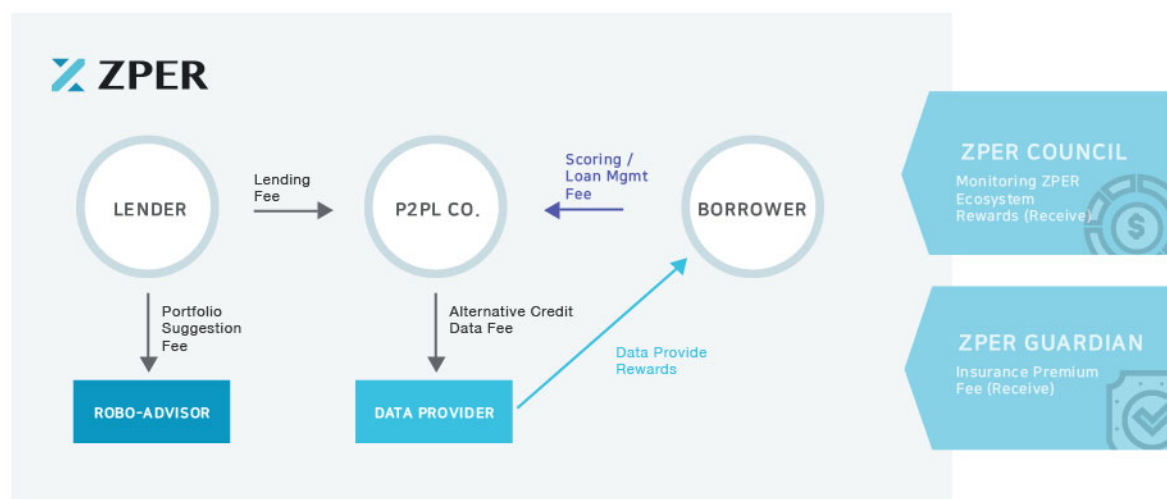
ZPER

LENDER

Lending Fee

P2PL CO.

Scoring / Loan Mgmt Fee

BORROWER

Portfolio Suggestion Fee

ROBO-ADVISOR

Alternative Credit Data Fee

DATA PROVIDER

Data Provide Rewards

ZPER COUNCIL

Monitoring ZPER Ecosystem Rewards (Receive)

ZPER GUARDIAN

Insurance Premium Fee (Receive)